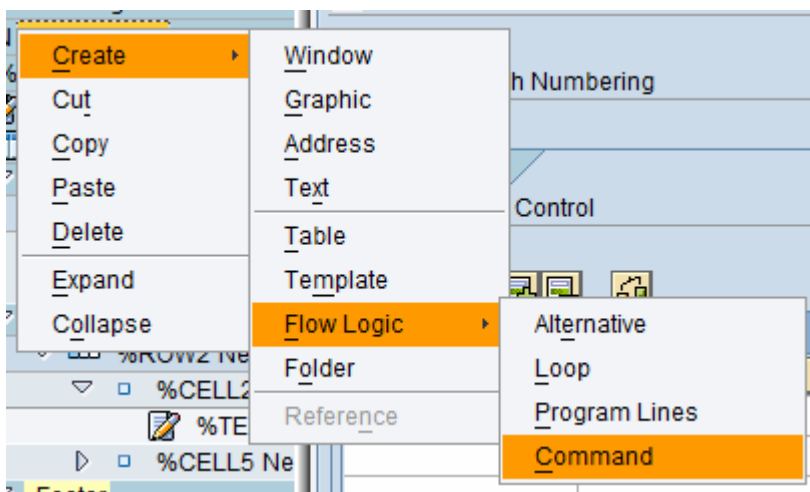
Create
Cut
Copy
Paste
Delete
Expand
Collapse

Window
Graphic
Address
Text
Table
Template
Flow Logic
Folder
Reference

Alternative
Loop
Program Lines
Command

h Numbering
Control
%ROW2 Ne
%CELL2
%TE
%CELL5 Ne
Footer